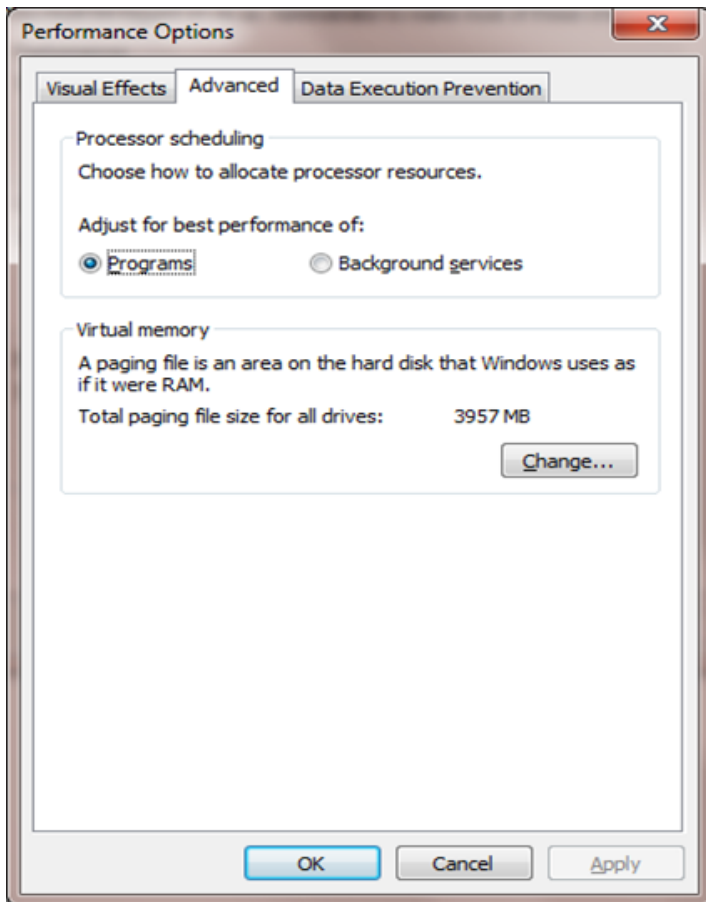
Performance Options

Visual Effects | Advanced | Data Execution Prevention

Processor scheduling

Choose how to allocate processor resources.

Adjust for best performance of:

Programs  Background services

Virtual memory

A paging file is an area on the hard disk that Windows uses as if it were RAM.

Total paging file size for all drives: 3957 MB

Change...

OK | Cancel | Apply